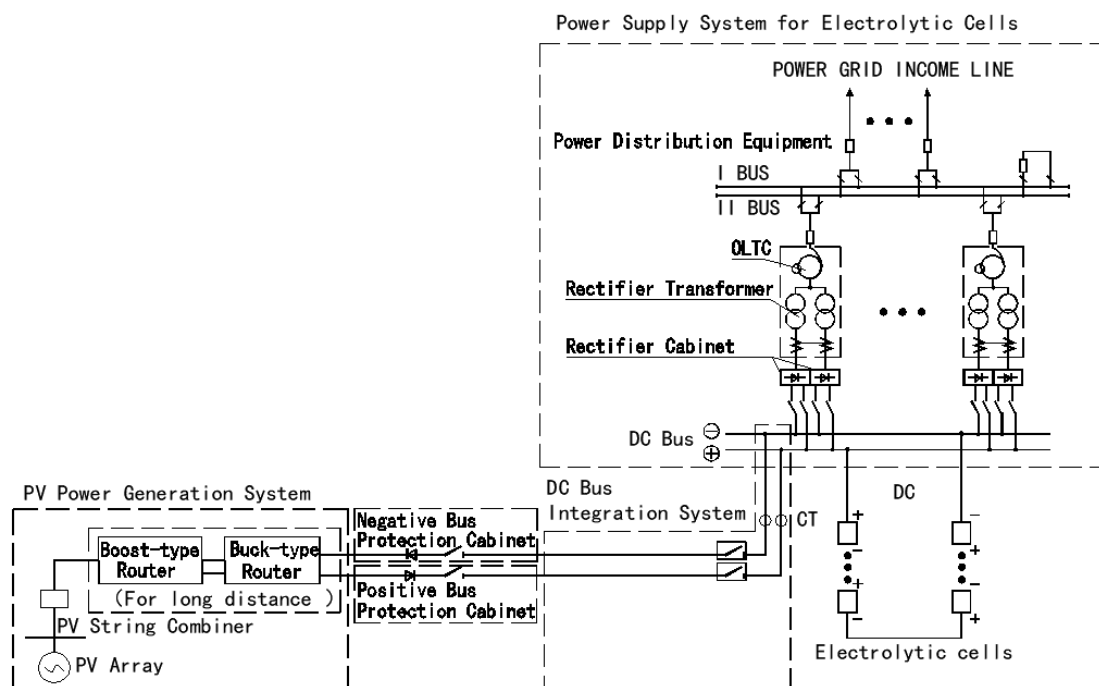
Power Supply System for Electrolytic Cells

POWER GRID INCOME LINE

Power Distribution Equipment

I BUS

II BUS

OLTC

Rectifier Transformer

Rectifier Cabinet

DC Bus ⊖ ⊕

PV Power Generation System

DC Bus Integration System

CT

DC

Negative Bus Protection Cabinet

Positive Bus Protection Cabinet

Boost-type Router

Buck-type Router

(For long distance )

PV String Combiner

PV Array

Electrolytic cells